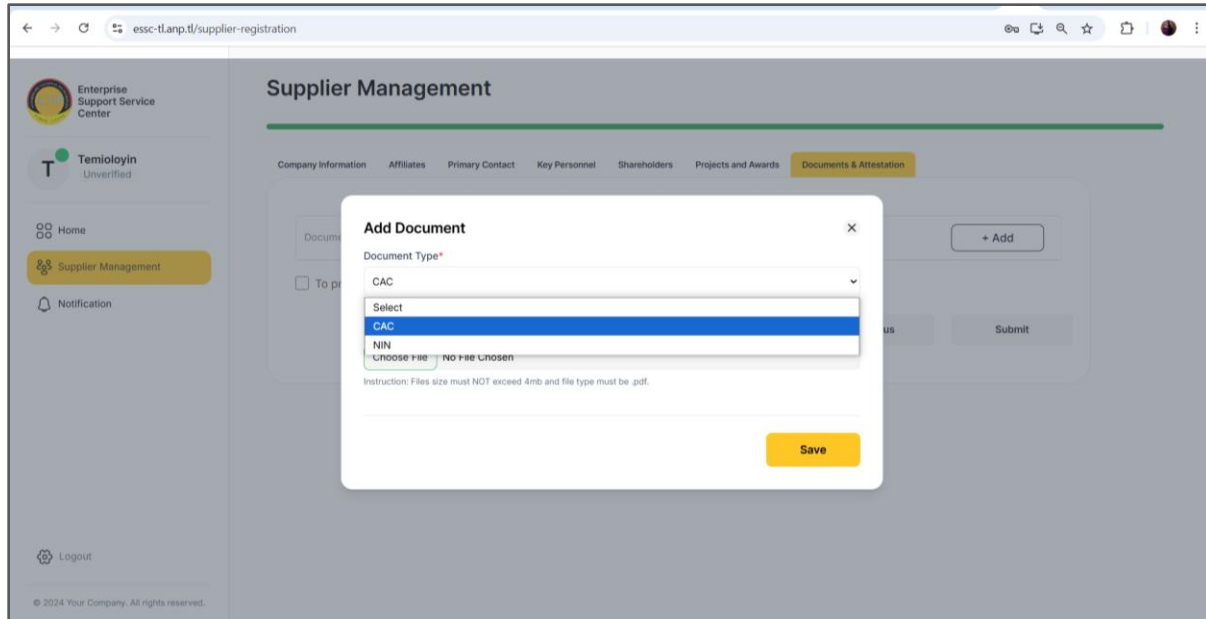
essc-tl.anp.tl/supplier-registration

Enterprise Support Service Center

T Temioloyin Unverified

Home

Supplier Management

Notification

Logout

© 2024 Your Company. All rights reserved.

Supplier Management

Company Information | Affiliates | Primary Contact | Key Personnel | Shareholders | Projects and Awards | Documents & Attestation

Docum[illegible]

+ Add

To pr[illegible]

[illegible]us

Submit

Add Document

Document Type*

CAC

Select

CAC

NIN

Choose File No File Chosen

Instruction: Files size must NOT exceed 4mb and file type must be .pdf.

Save